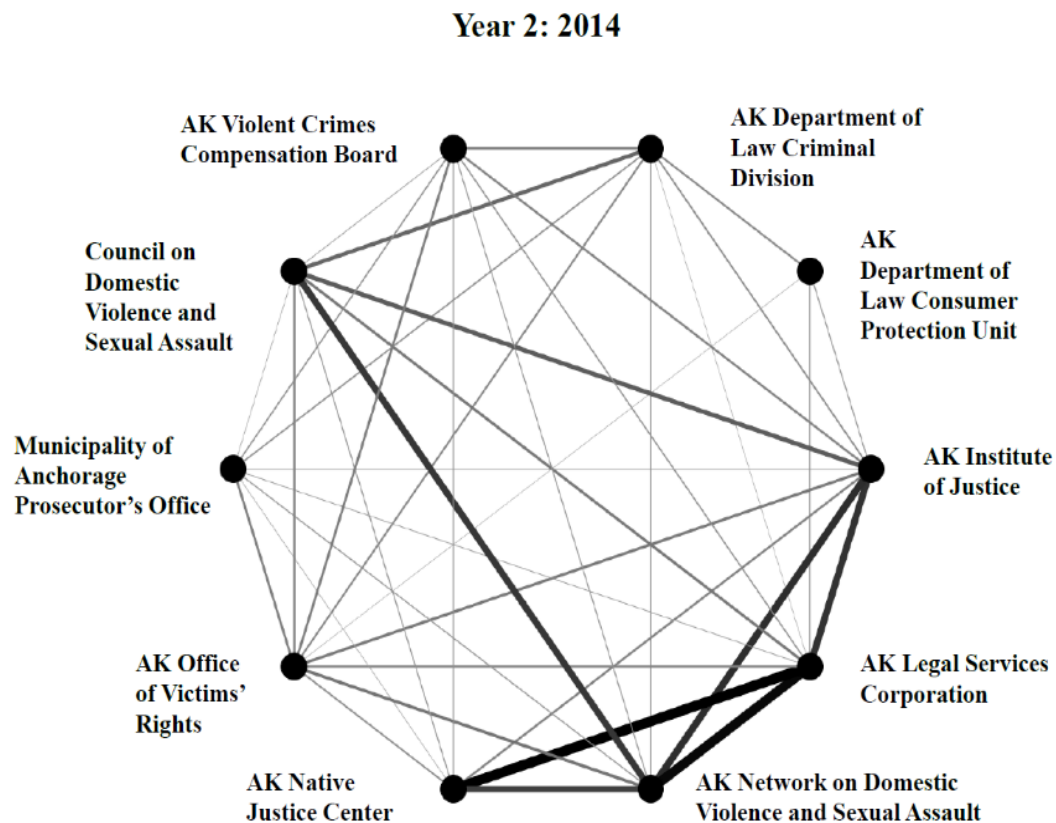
Year 2: 2014

AK Violent Crimes Compensation Board

AK Department of Law Criminal Division

AK Department of Law Consumer Protection Unit

Council on Domestic Violence and Sexual Assault

Municipality of Anchorage Prosecutor's Office

AK Institute of Justice

AK Office of Victims' Rights

AK Legal Services Corporation

AK Native Justice Center

AK Network on Domestic Violence and Sexual Assault